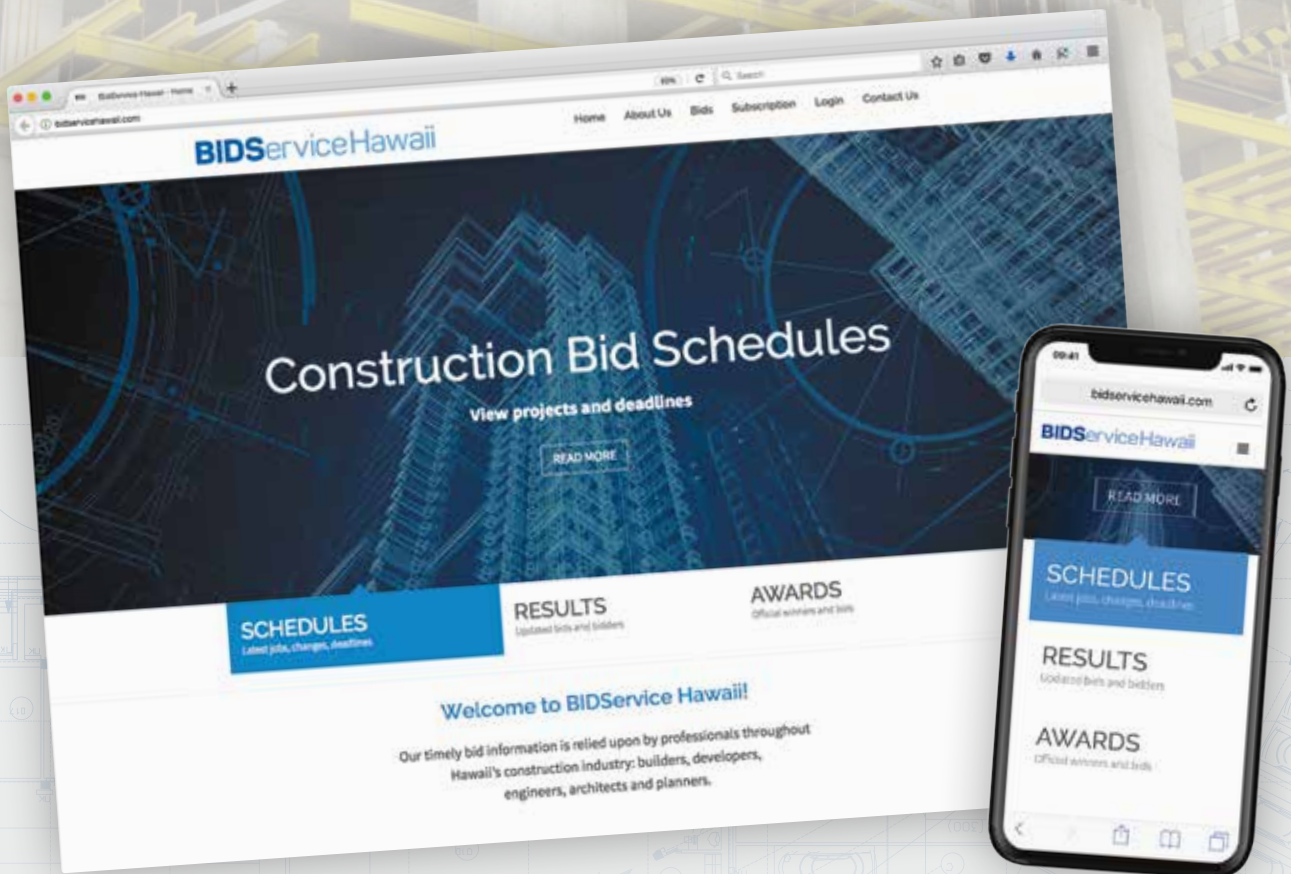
BidService Hawaii - Home

bidservicehawaii.com

80%

Search

BIDServiceHawaii

Home About Us Bids Subscription Login Contact Us

Construction Bid Schedules

View projects and deadlines

READ MORE

SCHEDULES
Latest jobs, changes, deadlines

RESULTS
Updated bids and bidders

AWARDS
Official winners and bids

Welcome to BIDService Hawaii!

Our timely bid information is relied upon by professionals throughout Hawaii's construction industry: builders, developers, engineers, architects and planners.

09:41

bidservicehawaii.com

BIDServiceHawaii

READ MORE

SCHEDULES
Latest jobs, changes, deadlines

RESULTS
Updated bids and bidders

AWARDS
Official winners and bids